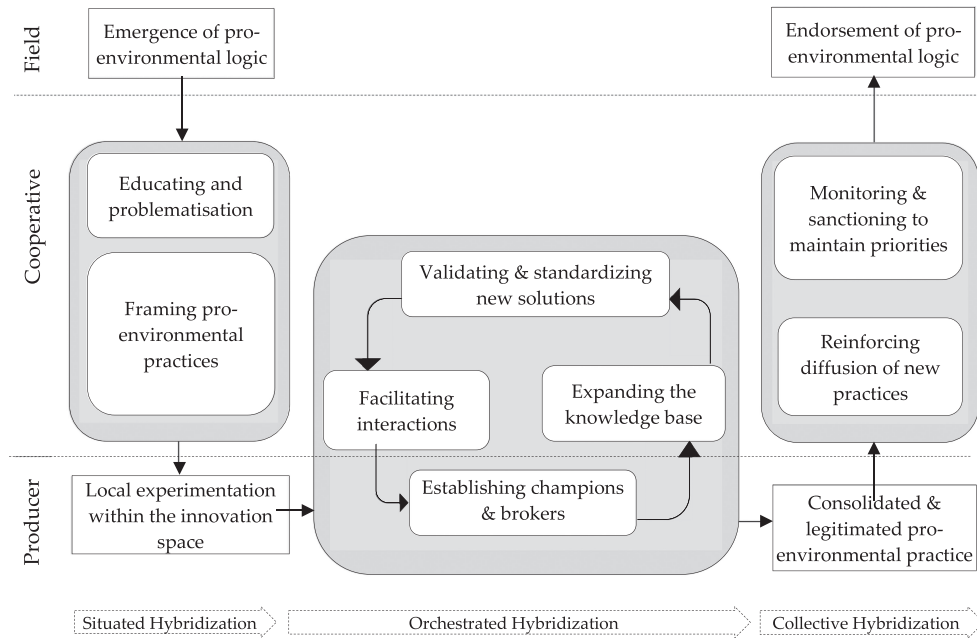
Field

Emergence of pro-environmental logic

Endorsement of pro-environmental logic

Cooperative

Educating and problematisation

Framing pro-environmental practices

Validating & standardizing new solutions

Facilitating interactions

Expanding the knowledge base

Monitoring & sanctioning to maintain priorities

Reinforcing diffusion of new practices

Producer

Local experimentation within the innovation space

Establishing champions & brokers

Consolidated & legitimated pro-environmental practice

Situated Hybridization

Orchestrated Hybridization

Collective Hybridization